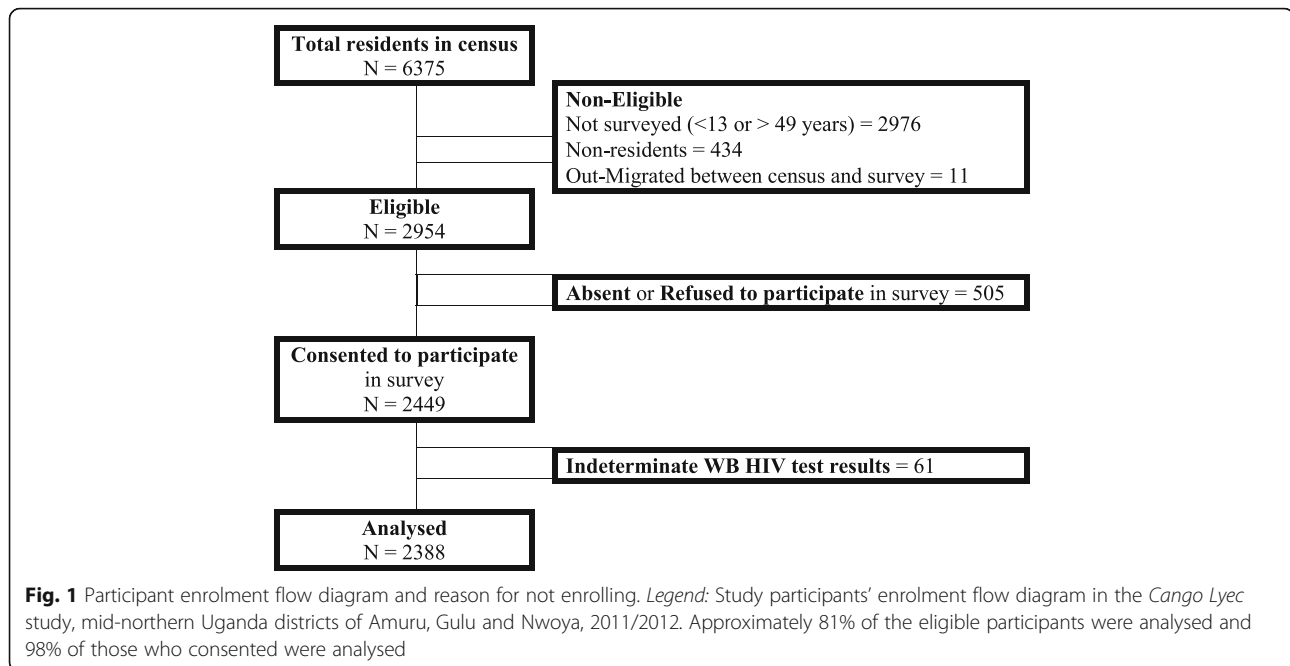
Total residents in census
N = 6375

Non-Eligible
Not surveyed (<13 or > 49 years) = 2976
Non-residents = 434
Out-Migrated between census and survey = 11

Eligible
N = 2954

Absent or Refused to participate in survey = 505

Consented to participate in survey
N = 2449

Indeterminate WB HIV test results = 61

Analysed
N = 2388

Fig. 1 Participant enrolment flow diagram and reason for not enrolling. Legend: Study participants' enrolment flow diagram in the Cango Lyec study, mid-northern Uganda districts of Amuru, Gulu and Nwoya, 2011/2012. Approximately 81% of the eligible participants were analysed and 98% of those who consented were analysed